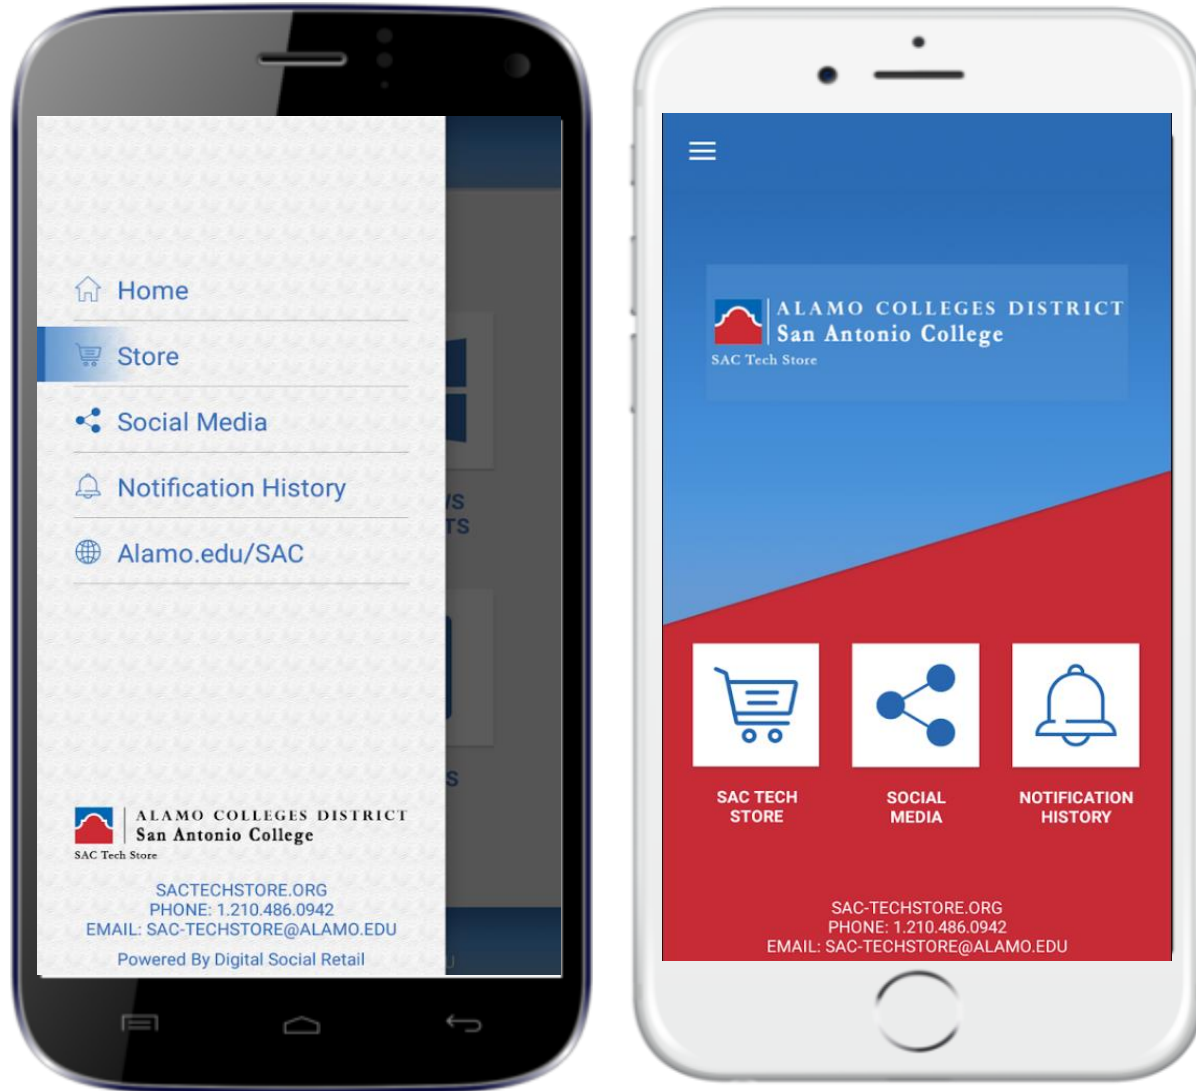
Home

Store

Social Media

Notification History

Alamo.edu/SAC

ALAMO COLLEGES DISTRICT
San Antonio College
SAC Tech Store

SACTECHSTORE.ORG
PHONE: 1.210.486.0942
EMAIL: SAC-TECHSTORE@ALAMO.EDU

Powered By Digital Social Retail

ALAMO COLLEGES DISTRICT
San Antonio College
SAC Tech Store

SAC TECH STORE

SOCIAL MEDIA

NOTIFICATION HISTORY

SAC-TECHSTORE.ORG
PHONE: 1.210.486.0942
EMAIL: SAC-TECHSTORE@ALAMO.EDU